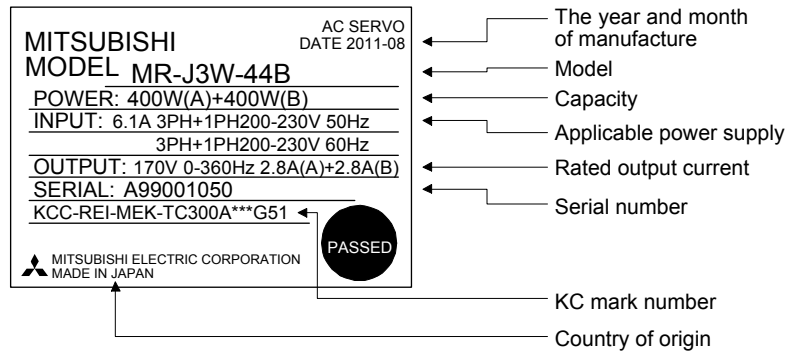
MITSUBISHI

AC SERVO
DATE 2011-08

MODEL MR-J3W-44B

POWER: 400W(A)+400W(B)

INPUT: 6.1A 3PH+1PH200-230V 50Hz
3PH+1PH200-230V 60Hz

OUTPUT: 170V 0-360Hz 2.8A(A)+2.8A(B)

SERIAL: A99001050

KCC-REI-MEK-TC300A***G51

PASSED

MITSUBISHI ELECTRIC CORPORATION
MADE IN JAPAN

The year and month of manufacture

Model

Capacity

Applicable power supply

Rated output current

Serial number

KC mark number

Country of origin